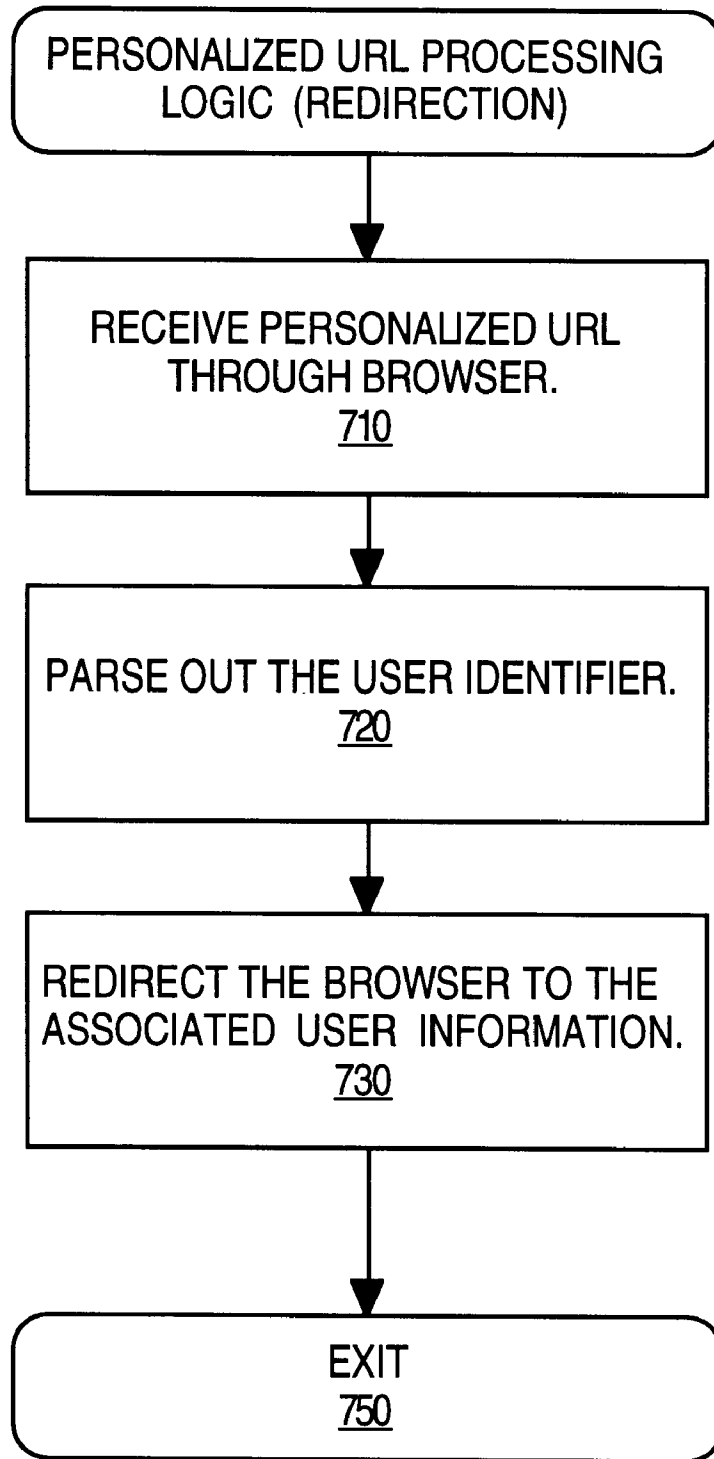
PERSONALIZED URL PROCESSING LOGIC (REDIRECTION)

RECEIVE PERSONALIZED URL THROUGH BROWSER.
710

PARSE OUT THE USER IDENTIFIER.
720

REDIRECT THE BROWSER TO THE ASSOCIATED USER INFORMATION.
730

EXIT
750